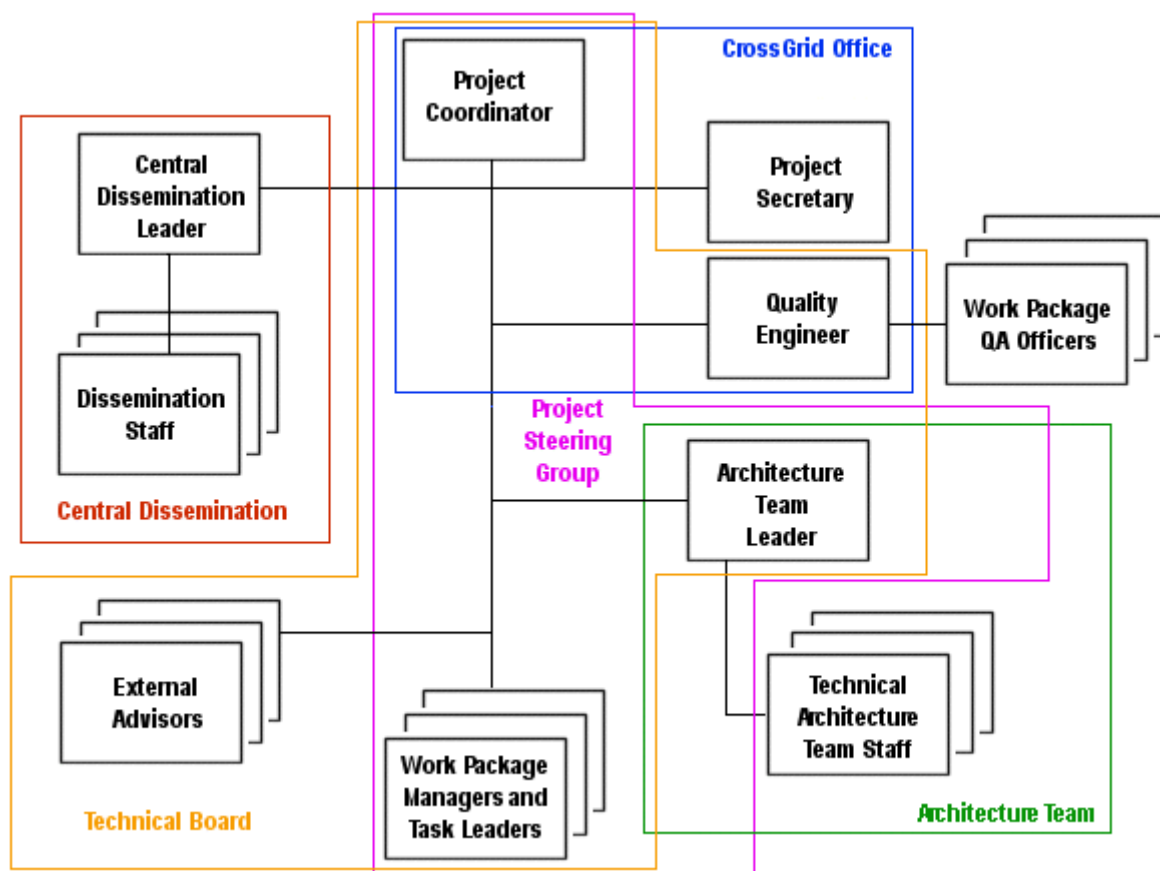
CrossGrid Office

Project Coordinator

Central Dissemination Leader

Project Secretary

Quality Engineer

Work Package QA Officers

Dissemination Staff

Project Steering Group

Architecture Team Leader

Central Dissemination

External Advisors

Technical Architecture Team Staff

Work Package Managers and Task Leaders

Technical Board

Architecture Team